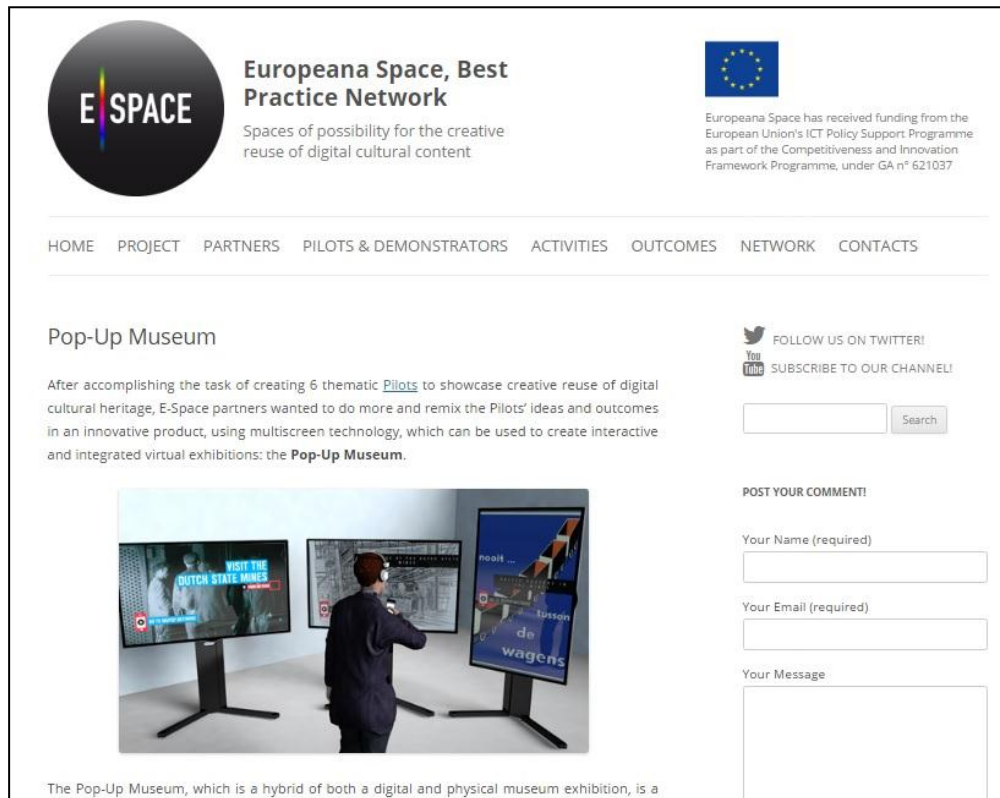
E SPACE

Europeana Space, Best Practice Network

Spaces of possibility for the creative reuse of digital cultural content

Europeana Space has received funding from the European Union's ICT Policy Support Programme as part of the Competitiveness and Innovation Framework Programme, under GA n° 621037

HOME PROJECT PARTNERS PILOTS & DEMONSTRATORS ACTIVITIES OUTCOMES NETWORK CONTACTS

Pop-Up Museum

After accomplishing the task of creating 6 thematic Pilots to showcase creative reuse of digital cultural heritage, E-Space partners wanted to do more and remix the Pilots' ideas and outcomes in an innovative product, using multiscreen technology, which can be used to create interactive and integrated virtual exhibitions: the **Pop-Up Museum**.

VISIT THE DUTCH STATE MINES

nooit ... tussen de wagens

The Pop-Up Museum, which is a hybrid of both a digital and physical museum exhibition, is a

FOLLOW US ON TWITTER!
You Tube SUBSCRIBE TO OUR CHANNEL!

Search

POST YOUR COMMENT!

Your Name (required)

Your Email (required)

Your Message